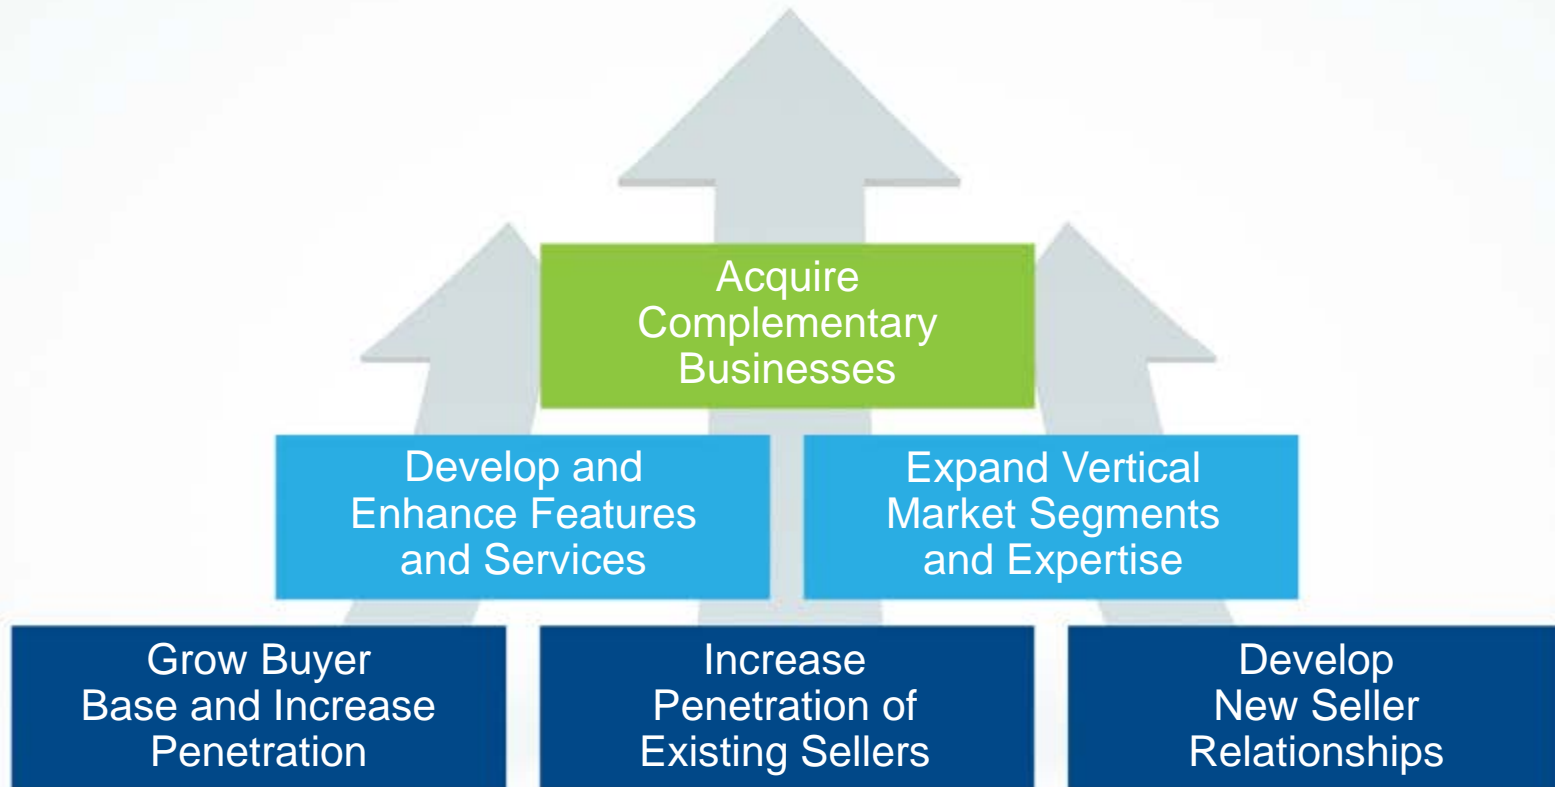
Acquire Complementary Businesses

Develop and Enhance Features and Services

Expand Vertical Market Segments and Expertise

Grow Buyer Base and Increase Penetration

Increase Penetration of Existing Sellers

Develop New Seller Relationships